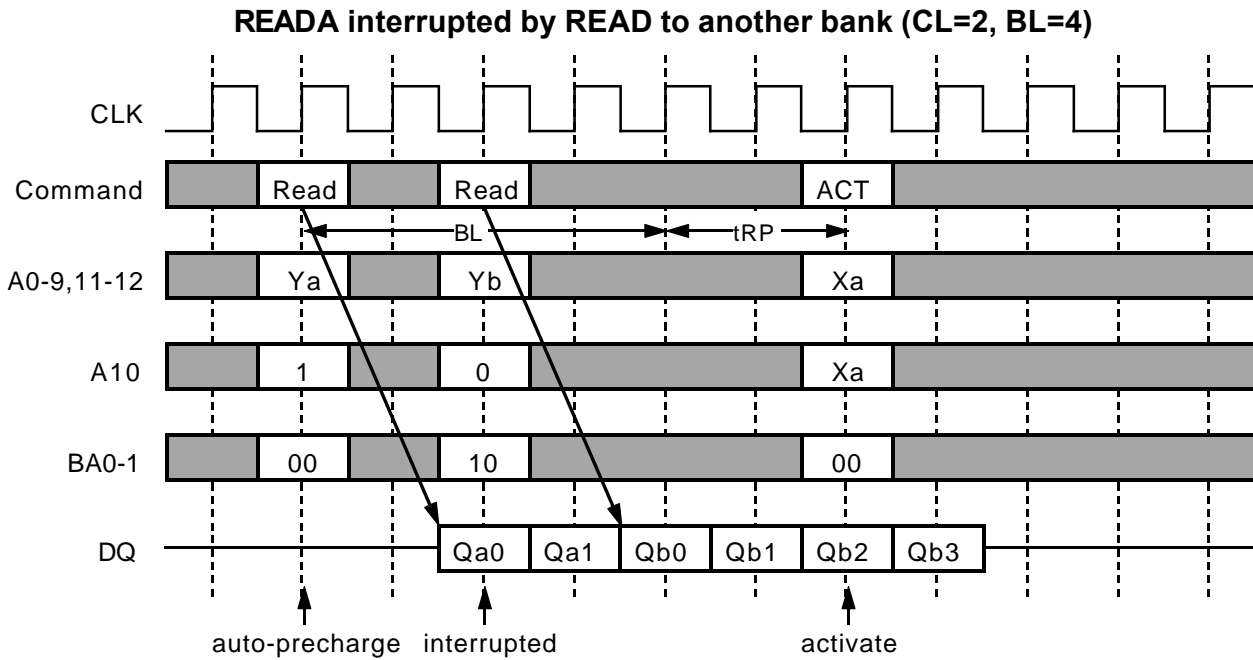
READA interrupted by READ to another bank (CL=2, BL=4)

CLK

Command Read Read ACT

BL tRP

A0-9,11-12 Ya Yb Xa

A10 1 0 Xa

BA0-1 00 10 00

DQ Qa0 Qa1 Qb0 Qb1 Qb2 Qb3

auto-precharge interrupted activate